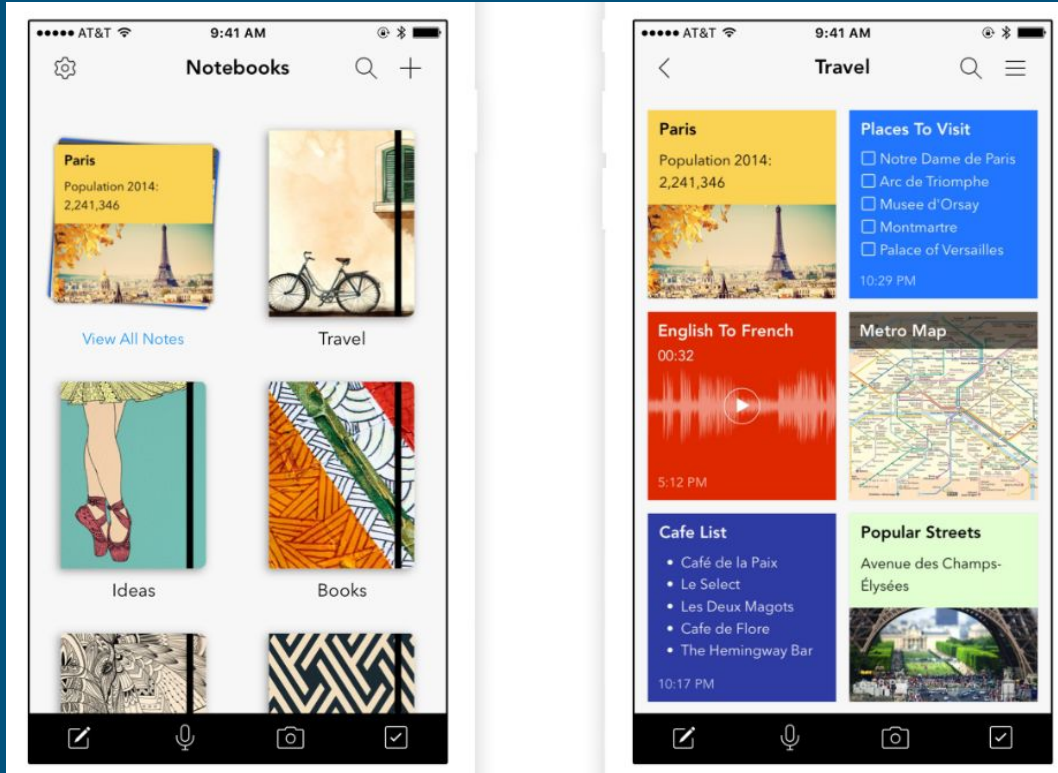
••••• AT&T 9:41 AM

Notebooks

Paris

Population 2014: 2,241,346

View All Notes

Travel

Ideas

Books

••••• AT&T 9:41 AM

Travel

Paris

Population 2014: 2,241,346

Places To Visit

☐ Notre Dame de Paris
☐ Arc de Triomphe
☐ Musee d'Orsay
☐ Montmartre
☐ Palace of Versailles

10:29 PM

English To French

00:32

5:12 PM

Metro Map

Cafe List

• Café de la Paix
• Le Select
• Les Deux Magots
• Cafe de Flore
• The Hemingway Bar

10:17 PM

Popular Streets

Avenue des Champs-Élysées